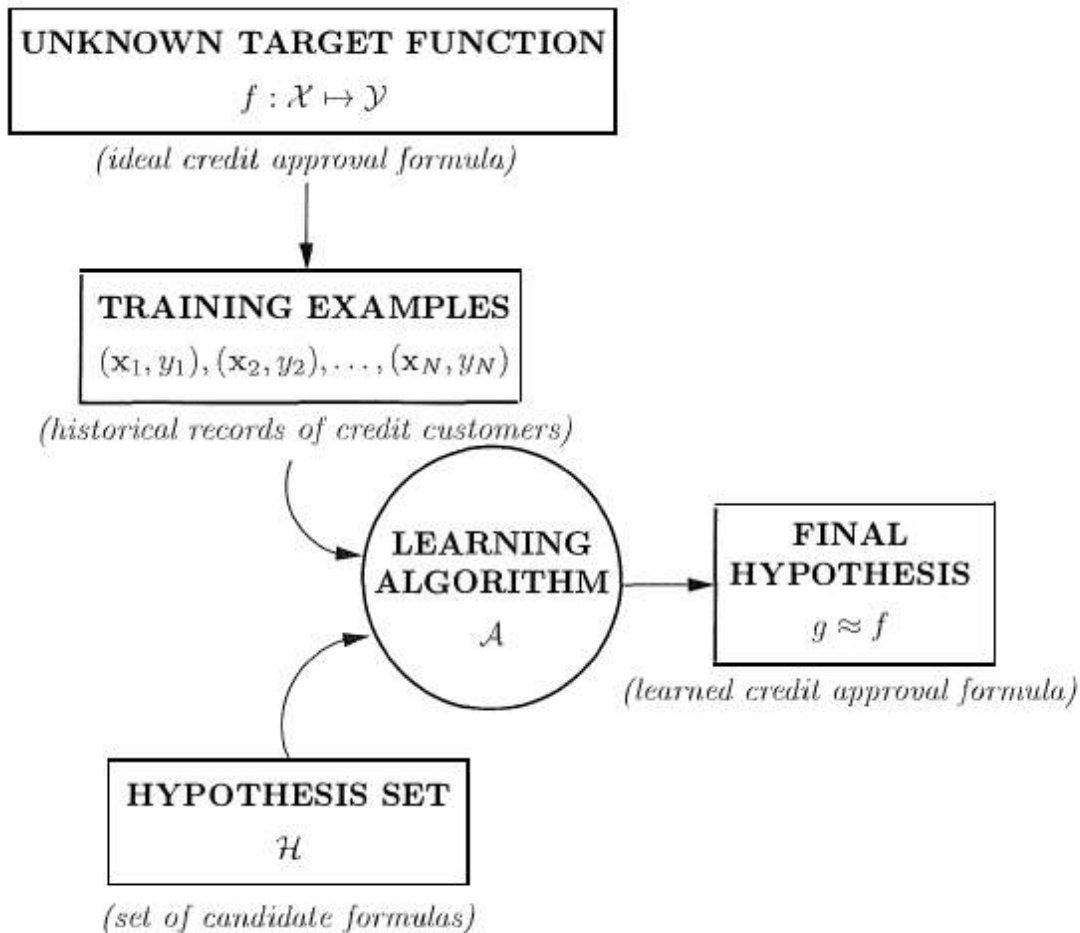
UNKNOWN TARGET FUNCTION
$f : \mathcal{X} \mapsto \mathcal{Y}$

(ideal credit approval formula)

TRAINING EXAMPLES
$(\mathbf{x}_1, y_1), (\mathbf{x}_2, y_2), \ldots, (\mathbf{x}_N, y_N)$

(historical records of credit customers)

LEARNING ALGORITHM
$\mathcal{A}$

FINAL HYPOTHESIS
$g \approx f$

(learned credit approval formula)

HYPOTHESIS SET
$\mathcal{H}$

(set of candidate formulas)